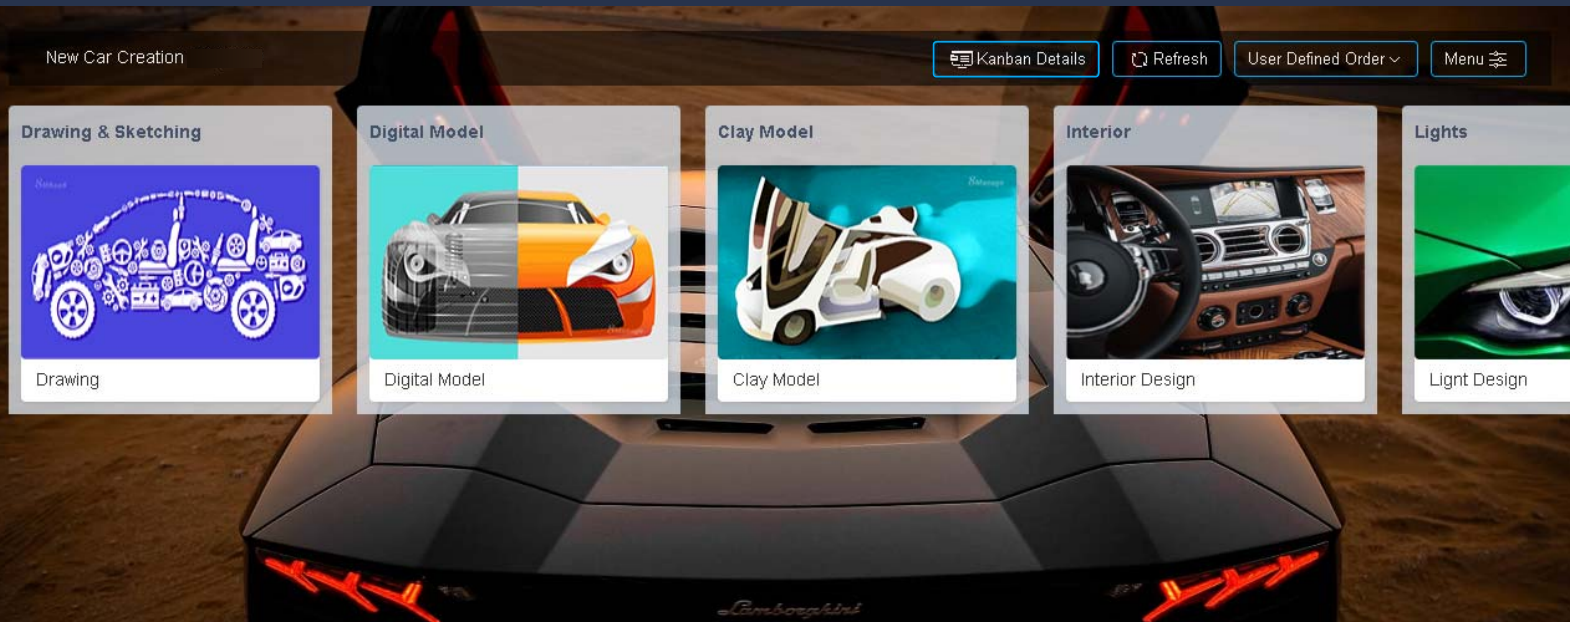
New Car Creation

Kanban Details
Refresh
User Defined Order
Menu

Drawing & Sketching
Drawing

Digital Model
Digital Model

Clay Model
Clay Model

Interior
Interior Design

Lights
Lignt Design

Lamborghini